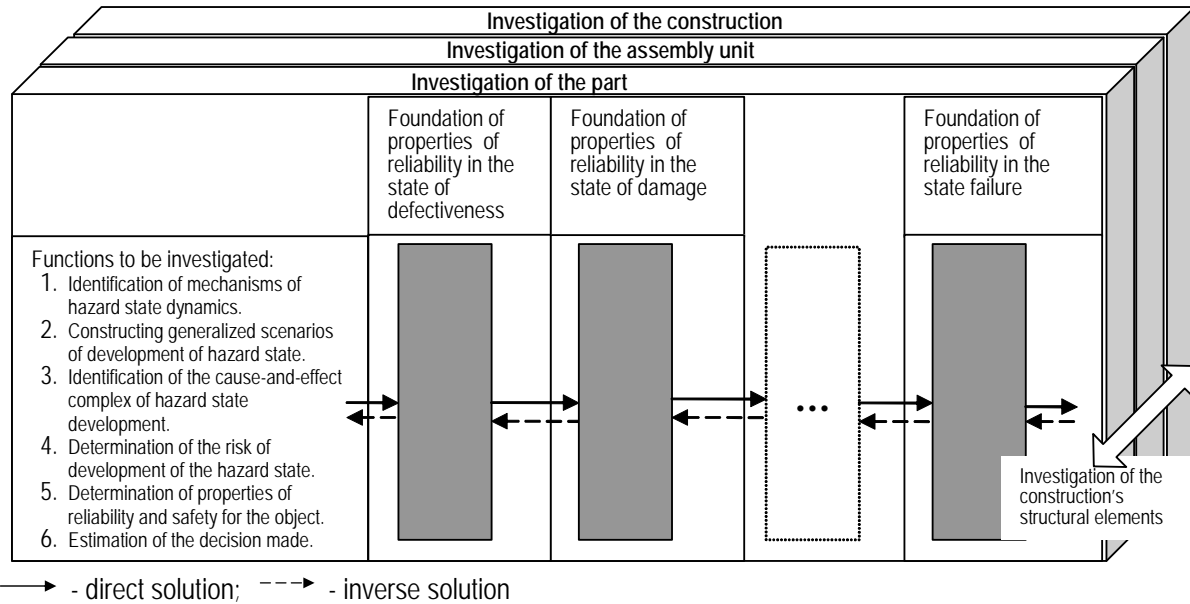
Investigation of the construction

Investigation of the assembly unit

Investigation of the part

Foundation of properties of reliability in the state of defectiveness

Foundation of properties of reliability in the state of damage

Foundation of properties of reliability in the state failure

Functions to be investigated:
1. Identification of mechanisms of hazard state dynamics.
2. Constructing generalized scenarios of development of hazard state.
3. Identification of the cause-and-effect complex of hazard state development.
4. Determination of the risk of development of the hazard state.
5. Determination of properties of reliability and safety for the object.
6. Estimation of the decision made.

...

Investigation of the construction's structural elements

- direct solution; - inverse solution